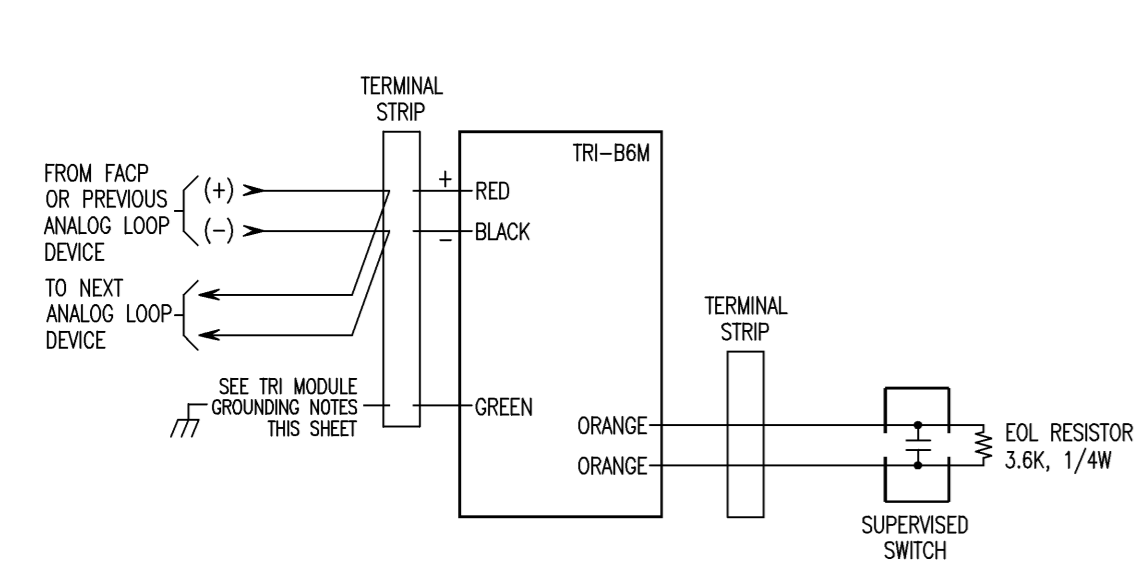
TERMINAL STRIP

TRI–B6M

FROM FACP OR PREVIOUS ANALOG LOOP DEVICE

(+)

(–)

+

RED

–

BLACK

TO NEXT ANALOG LOOP DEVICE

SEE TRI MODULE GROUNDING NOTES THIS SHEET

GREEN

TERMINAL STRIP

ORANGE

ORANGE

EOL RESISTOR 3.6K, 1/4W

SUPERVISED SWITCH